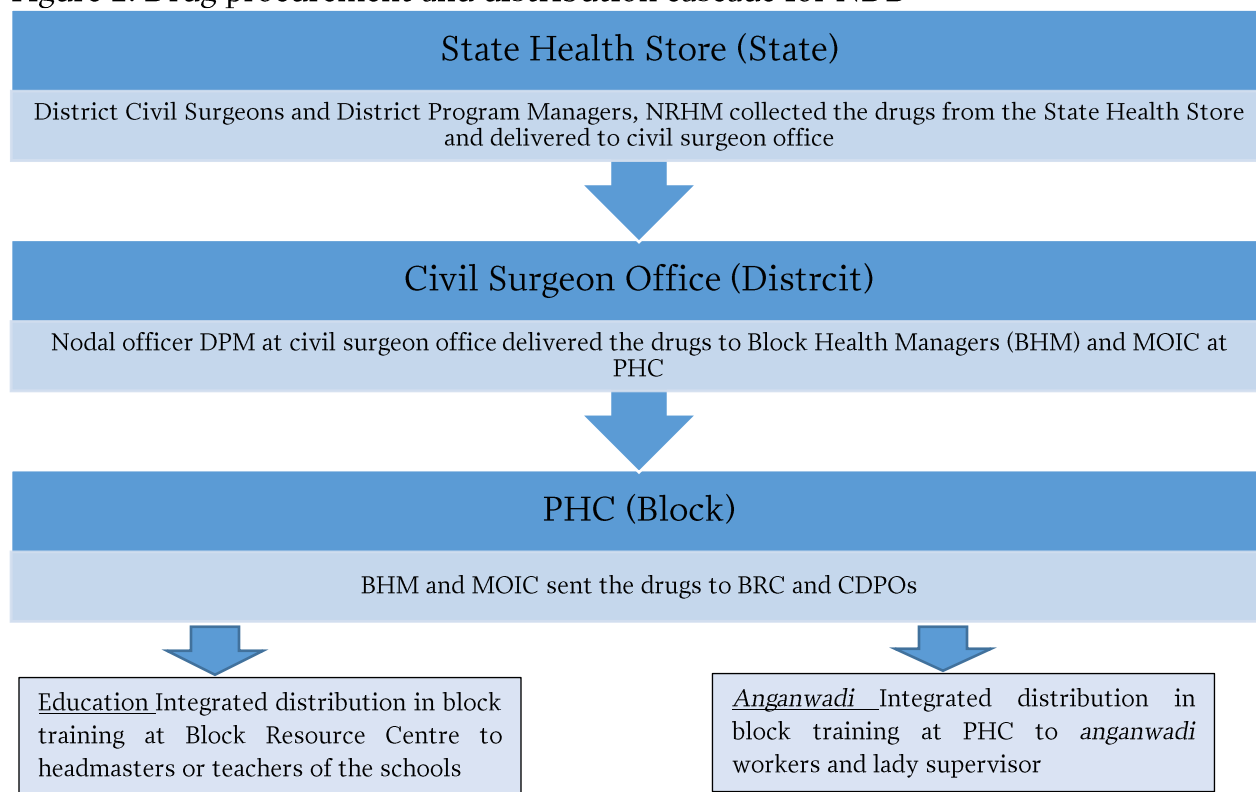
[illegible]

State Health Store (State)

District Civil Surgeons and District Program Managers, NRHM collected the drugs from the State Health Store and delivered to civil surgeon office

Civil Surgeon Office (Distrcit)

Nodal officer DPM at civil surgeon office delivered the drugs to Block Health Managers (BHM) and MOIC at PHC

PHC (Block)

BHM and MOIC sent the drugs to BRC and CDPOs

Education Integrated distribution in block training at Block Resource Centre to headmasters or teachers of the schools

Anganwadi Integrated distribution in block training at PHC to anganwadi workers and lady supervisor